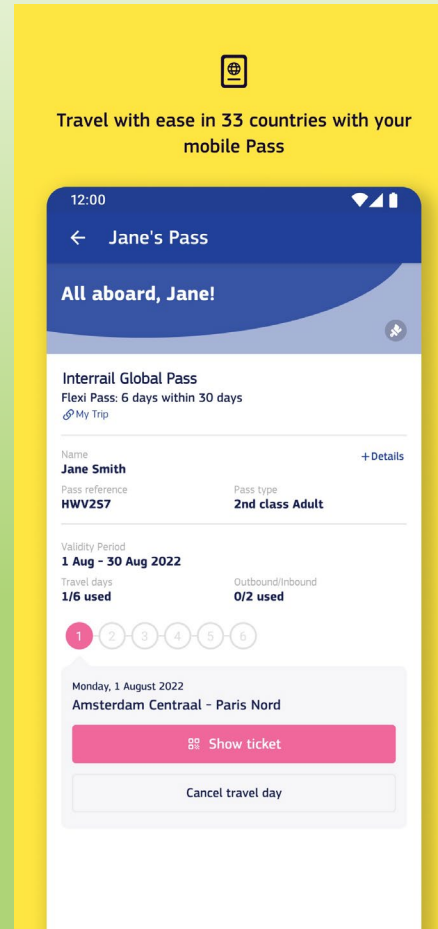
Travel with ease in 33 countries with your mobile Pass

12:00

← Jane's Pass

All aboard, Jane!

Interrail Global Pass
Flexi Pass: 6 days within 30 days
My Trip

Name
Jane Smith
+ Details

Pass reference
HWV2S7

Pass type
2nd class Adult

Validity Period
1 Aug - 30 Aug 2022

Travel days
1/6 used

Outbound/Inbound
0/2 used

1 2 3 4 5 6

Monday, 1 August 2022
Amsterdam Centraal - Paris Nord

Show ticket

Cancel travel day